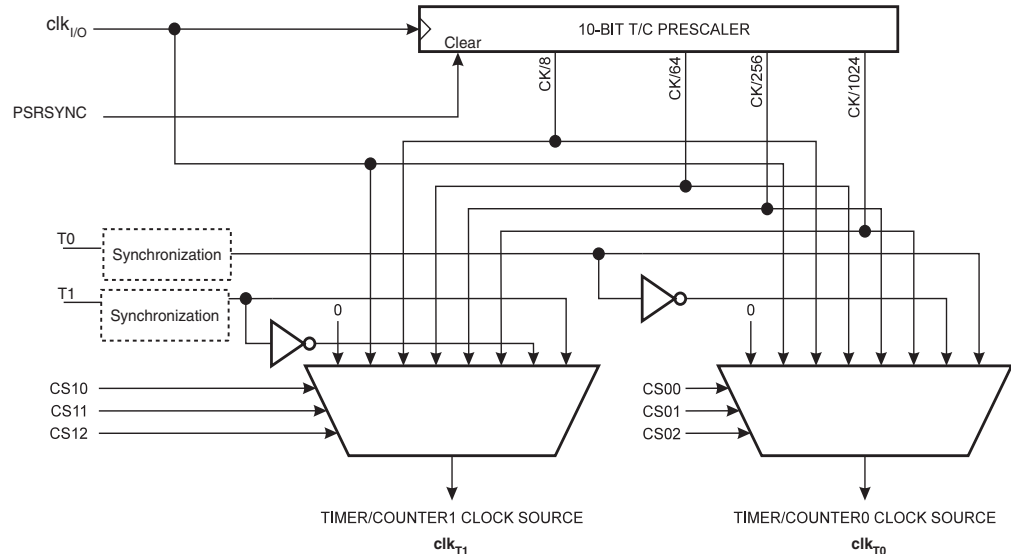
$clk_{I/O}$

10-BIT T/C PRESCALER

Clear

PSRSYNC

CK/8

CK/64

CK/256

CK/1024

T0

Synchronization

T1

Synchronization

0

0

CS10

CS11

CS12

CS00

CS01

CS02

TIMER/COUNTER1 CLOCK SOURCE

$clk_{T1}$

TIMER/COUNTER0 CLOCK SOURCE

$clk_{T0}$